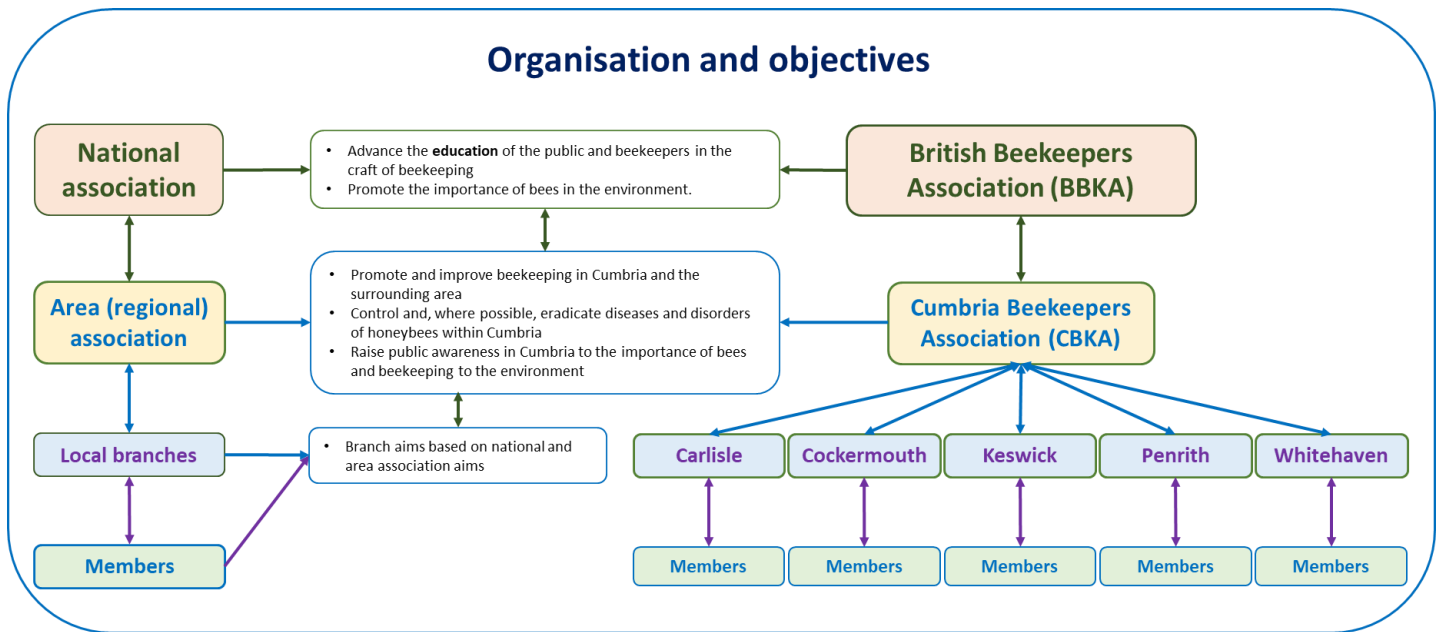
Organisation and objectives

National association

- Advance the **education** of the public and beekeepers in the craft of beekeeping
- Promote the importance of bees in the environment.

British Beekeepers Association (BBKA)

Area (regional) association

- Promote and improve beekeeping in Cumbria and the surrounding area
- Control and, where possible, eradicate diseases and disorders of honeybees within Cumbria
- Raise public awareness in Cumbria to the importance of bees and beekeeping to the environment

Cumbria Beekeepers Association (CBKA)

Local branches

- Branch aims based on national and area association aims

Members

Carlisle

Cockermouth

Keswick

Penrith

Whitehaven

Members

Members

Members

Members

Members